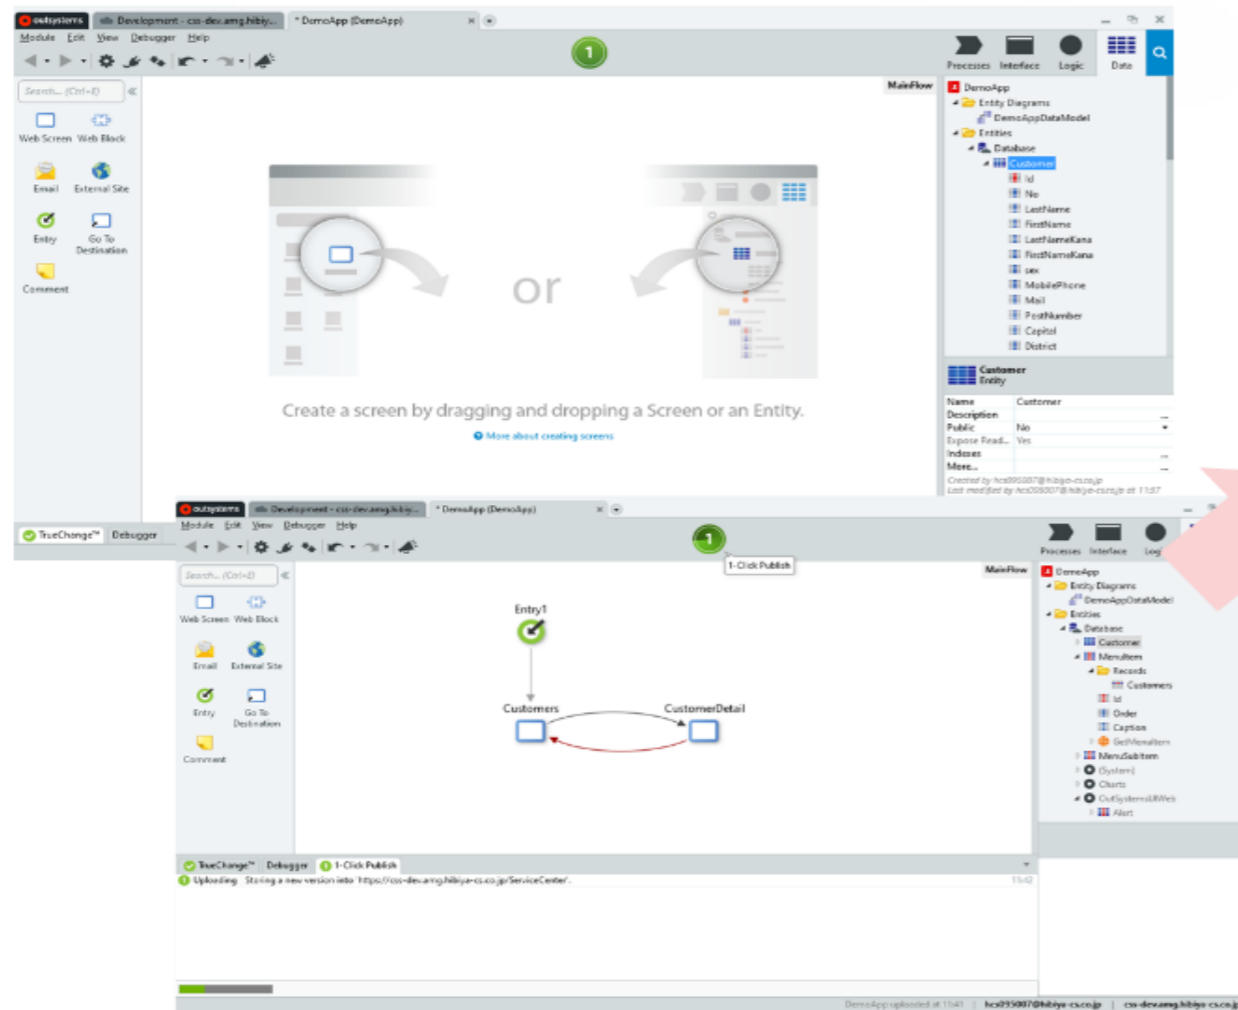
outsystems Development - css-dev.amg.hibiy... * DemoApp (DemoApp)
Module Edit View Debugger Help
1
Processes Interface Logic Data
Search... (Ctrl+E)
Web Screen Web Block
Email External Site
Entry Go To Destination
Comment
MainFlow
or
Create a screen by dragging and dropping a Screen or an Entity.
More about creating screens
DemoApp
Entity Diagrams
DemoAppDataModel
Entities
Database
Customer
Id
No
LastName
FirstName
LastNameKana
FirstNameKana
sex
MobilePhone
Mail
PostNumber
Capitol
District
Customer
Entity
| Name | Customer |
|---|---|
| Description | |
| Public | No |
| Expose Read... | Yes |
| Indexes | |
| More... | |
Created by hcs095007@hibiya-cs.co.jp
Last modified by hcs095007@hibiya-cs.co.jp at 11:57
TrueChange™ Debugger
outsystems Development - css-dev.amg.hibiy... * DemoApp (DemoApp)
Module Edit View Debugger Help
1
1-Click Publish
Processes Interface Logic
Search... (Ctrl+E)
Web Screen Web Block
Email External Site
Entry Go To Destination
Comment
MainFlow
Entry1
Customers
CustomerDetail
DemoApp
Entity Diagrams
DemoAppDataModel
Entities
Database
Customer
MenuItem
Records
Customers
Id
Order
Caption
GetMenuItem
MenuSubItem
(System)
Charts
OutSystemsUIWeb
Alert
TrueChange™ Debugger 1-Click Publish
Uploading Storing a new version into 'https://css-dev.amg.hibiya-cs.co.jp/ServiceCenter'. 11:42
DemoApp uploaded at 11:41 hcs095007@hibiya-cs.co.jp css-dev.amg.hibiya-cs.co.jp